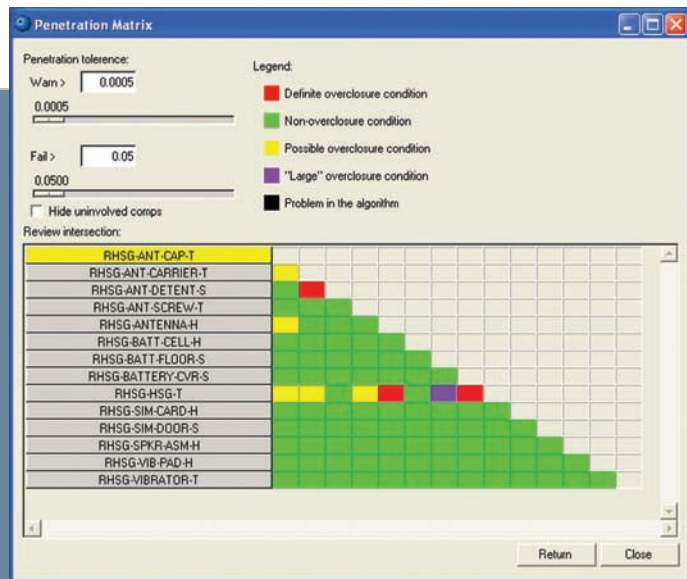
Penetration Matrix

Penetration tolerence:

Warn > 0.0005

0.0005

Fail > 0.05

0.0500

Hide uninvolved comps

Legend:

Definite overclosure condition

Non-overclosure condition

Possible overclosure condition

"Large" overclosure condition

Problem in the algorithm

Review intersection:

RHSG-ANT-CAP-T
RHSG-ANT-CARRIER-T
RHSG-ANT-DETENT-S
RHSG-ANT-SCREW-T
RHSG-ANTENNA-H
RHSG-BATT-CELL-H
RHSG-BATT-FLOOR-S
RHSG-BATTERY-CVR-S
RHSG-HSG-T
RHSG-SIM-CARD-H
RHSG-SIM-DOOR-S
RHSG-SPKR-ASM-H
RHSG-VIB-PAD-H
RHSG-VIBRATOR-T

Return Close